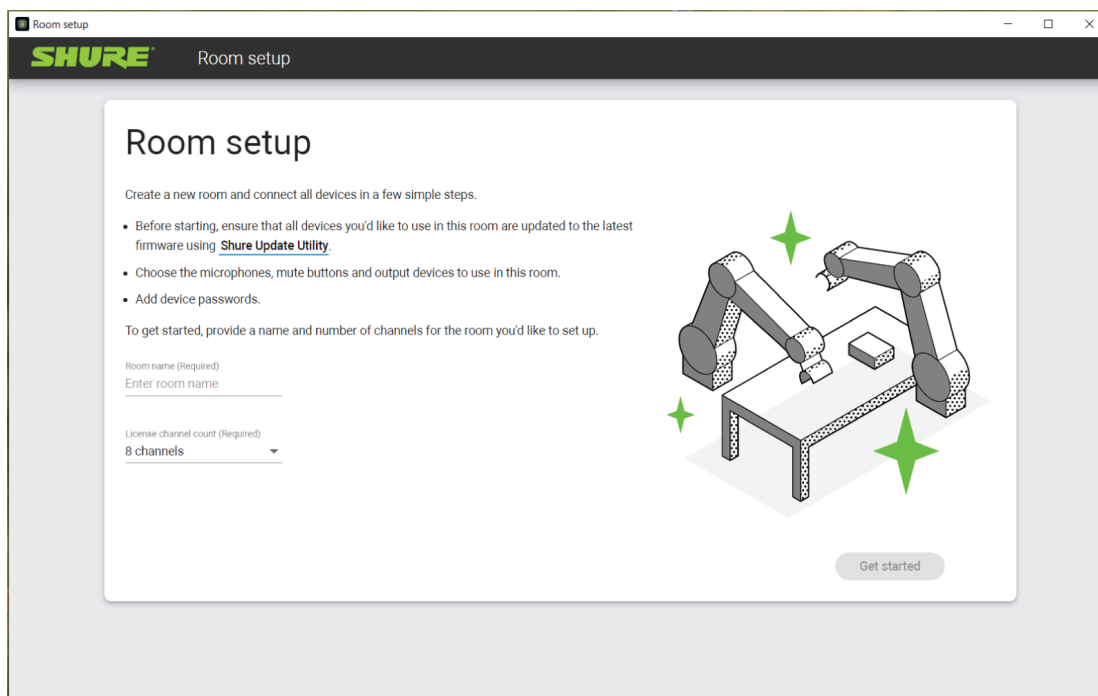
Room setup

SHURE

Room setup

Room setup

Create a new room and connect all devices in a few simple steps.

• Before starting, ensure that all devices you'd like to use in this room are updated to the latest firmware using Shure Update Utility.

• Choose the microphones, mute buttons and output devices to use in this room.

• Add device passwords.

To get started, provide a name and number of channels for the room you'd like to set up.

Room name (Required)
Enter room name

License channel count (Required)
8 channels

Get started